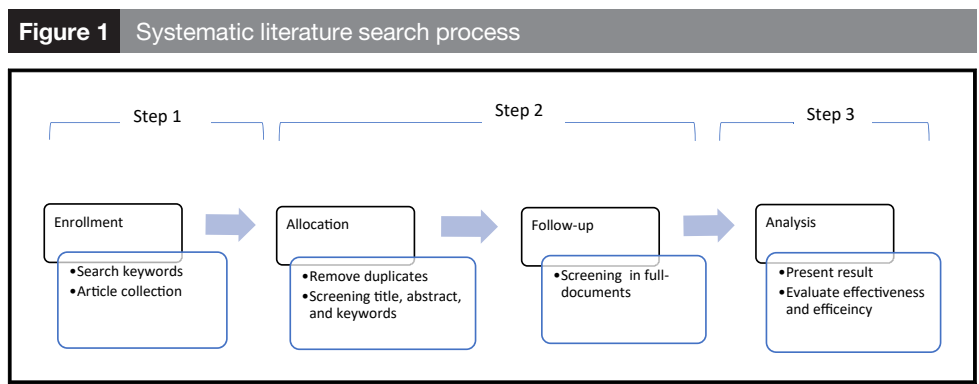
Figure 1 Systematic literature search process

Step 1

Step 2

Step 3

Enrollment

•Search keywords
•Article collection

Allocation

•Remove duplicates
•Screening title, abstract, and keywords

Follow-up

•Screening in full-documents

Analysis

•Present result
•Evaluate effectiveness and efficeincy